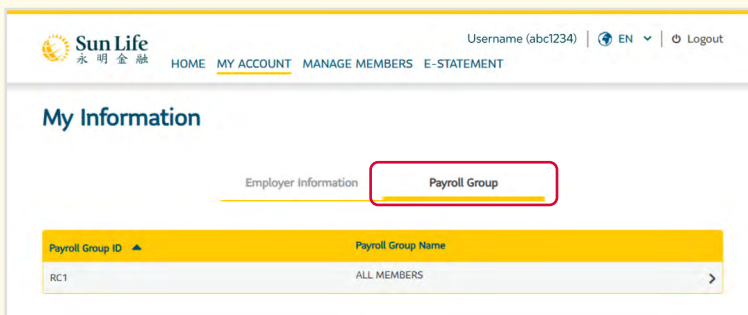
Sun Life
永明金融

Username (abc1234) | EN | Logout

HOME MY ACCOUNT MANAGE MEMBERS E-STATEMENT

My Information

Employer Information Payroll Group

| Payroll Group ID | Payroll Group Name |
|---|---|
| RC1 | ALL MEMBERS |